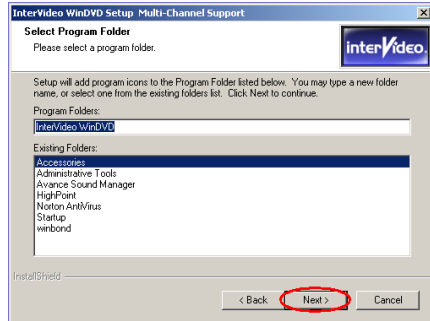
InterVideo WinDVD Setup Multi-Channel Support

Select Program Folder
Please select a program folder.

interVideo

Setup will add program icons to the Program Folder listed below. You may type a new folder name, or select one from the existing folders list. Click Next to continue.

Program Folders:
InterVideo WinDVD

Existing Folders:
Accessories
Administrative Tools
Avance Sound Manager
HighPoint
Norton AntiVirus
Startup
winbond

InstallShield

< Back
Next >
Cancel